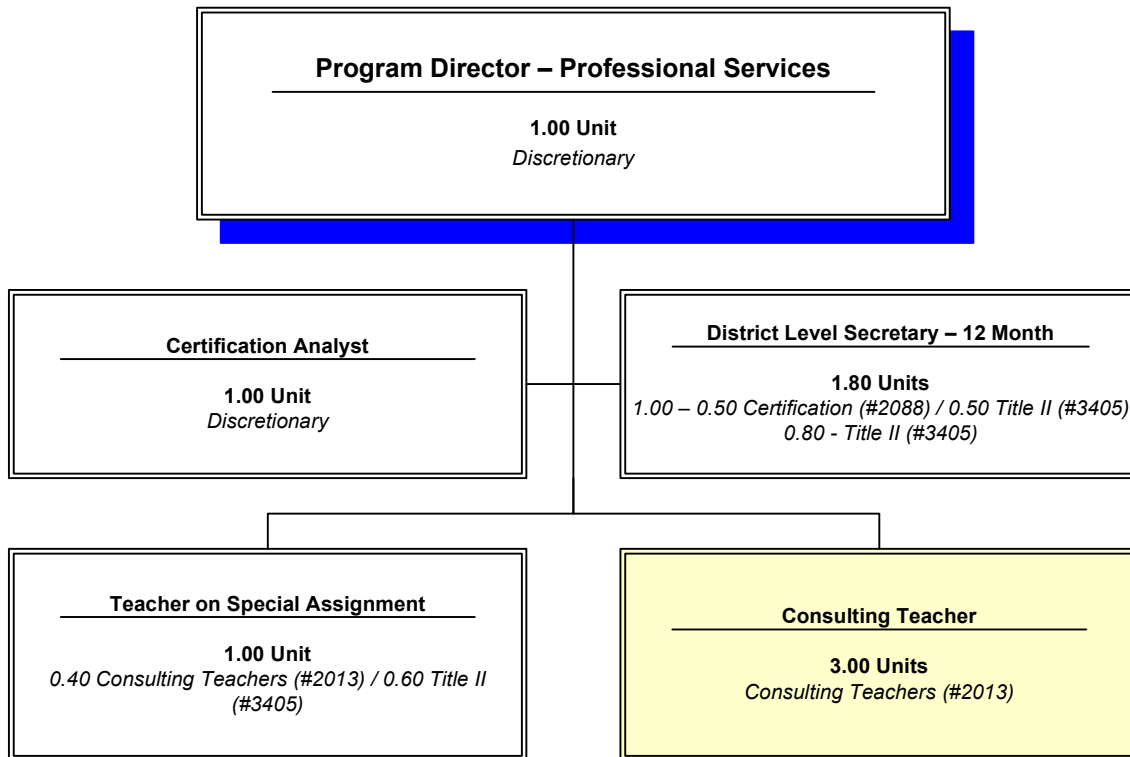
Program Director – Professional Services

1.00 Unit
Discretionary

Certification Analyst

1.00 Unit
Discretionary

District Level Secretary – 12 Month

1.80 Units
1.00 – 0.50 Certification (#2088) / 0.50 Title II (#3405)
0.80 - Title II (#3405)

Teacher on Special Assignment

1.00 Unit
0.40 Consulting Teachers (#2013) / 0.60 Title II (#3405)

Consulting Teacher

3.00 Units
Consulting Teachers (#2013)